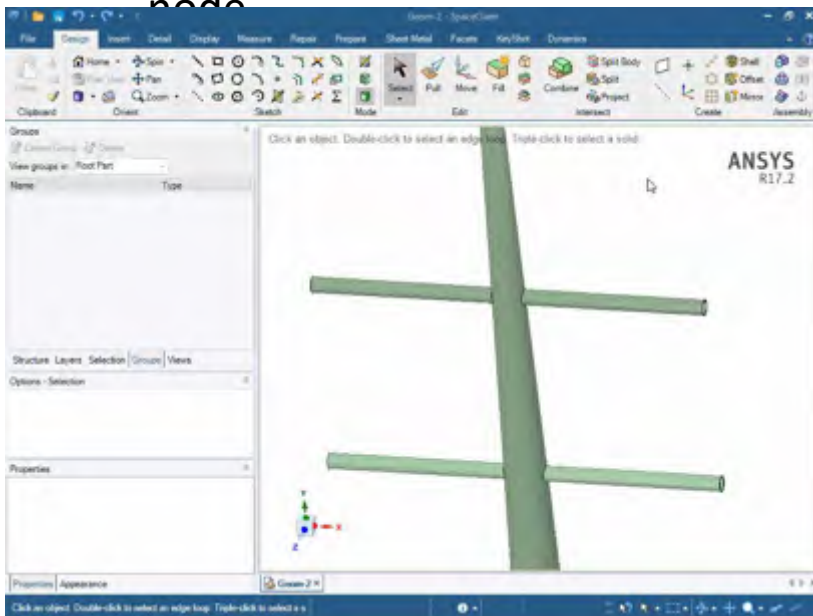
node

Design2 - SpaceClaim

File Design Insert Detail Display Measure Repair Prepare Sheet Metal Facets KeyShot Dynamics

Home Spin Pan Zoom

Clipboard Orient Sketch Mode

Select Pull Move Fill

Edit

Combine Split Body Split Project

Intersect

Shell Offset Mirror

Create Assembly

Groups

Create Group Delete

View groups in: Root Part

Name Type

Structure Layers Selection Groups Views

Options - Selection

Properties

Properties Appearance

Click an object. Double-click to select an edge loop. Triple-click to select a solid.

ANSYS
R17.2

Y
Z
X

Design2

Click an object. Double-click to select an edge loop. Triple-click to select a s